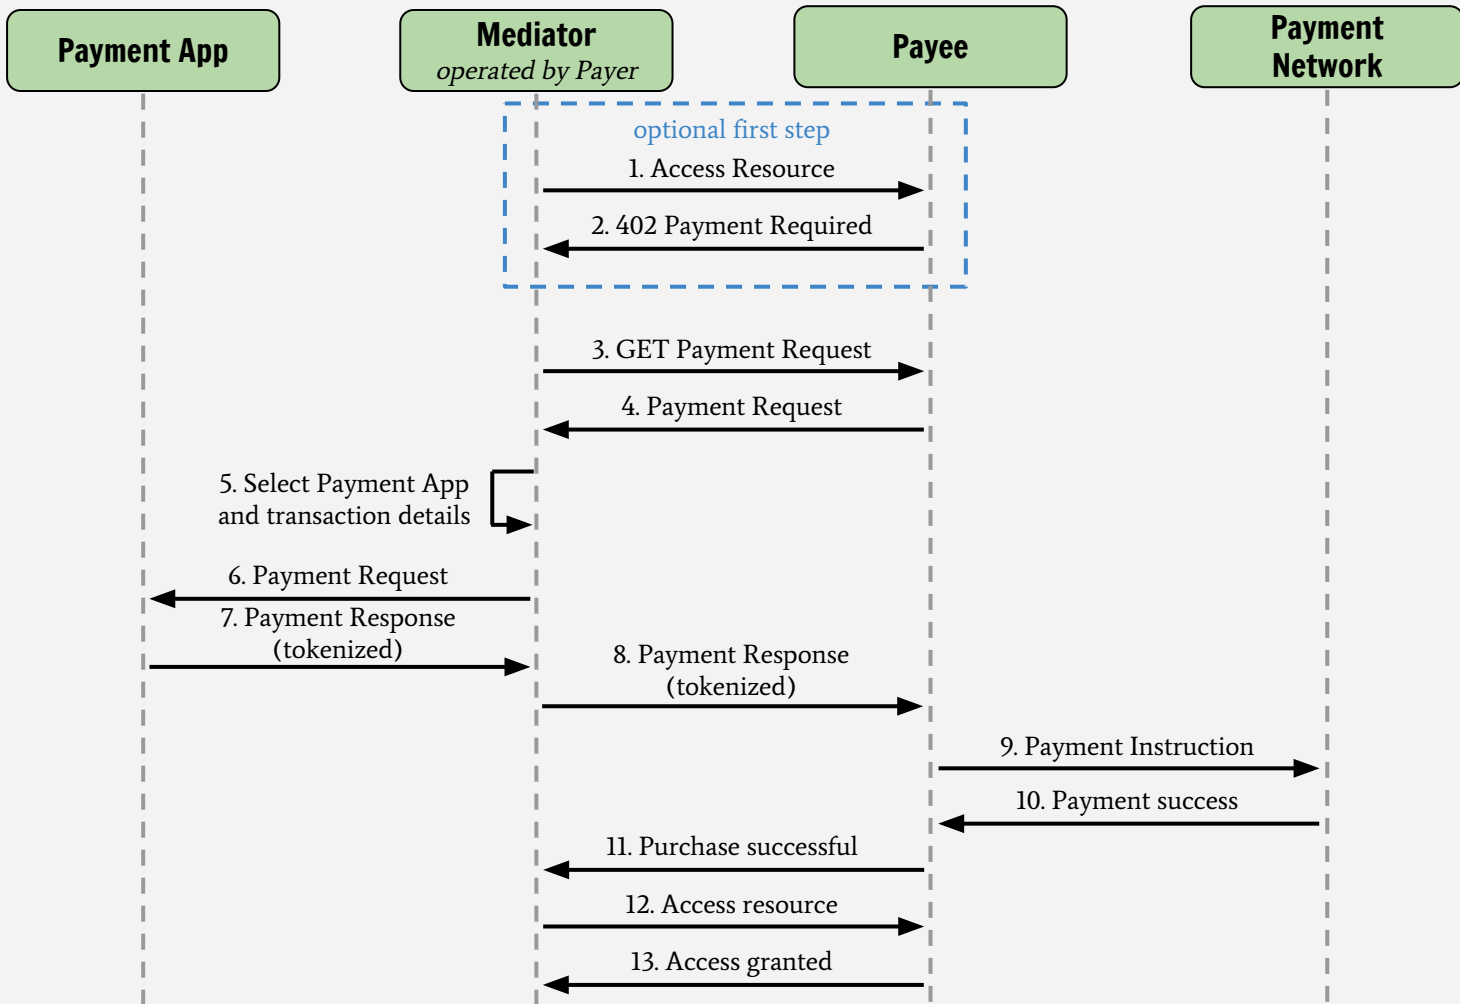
Payment App

Mediator
operated by Payer

Payee

Payment Network

optional first step

1. Access Resource

2. 402 Payment Required

3. GET Payment Request

4. Payment Request

5. Select Payment App and transaction details

6. Payment Request

7. Payment Response (tokenized)

8. Payment Response (tokenized)

9. Payment Instruction

10. Payment success

11. Purchase successful

12. Access resource

13. Access granted